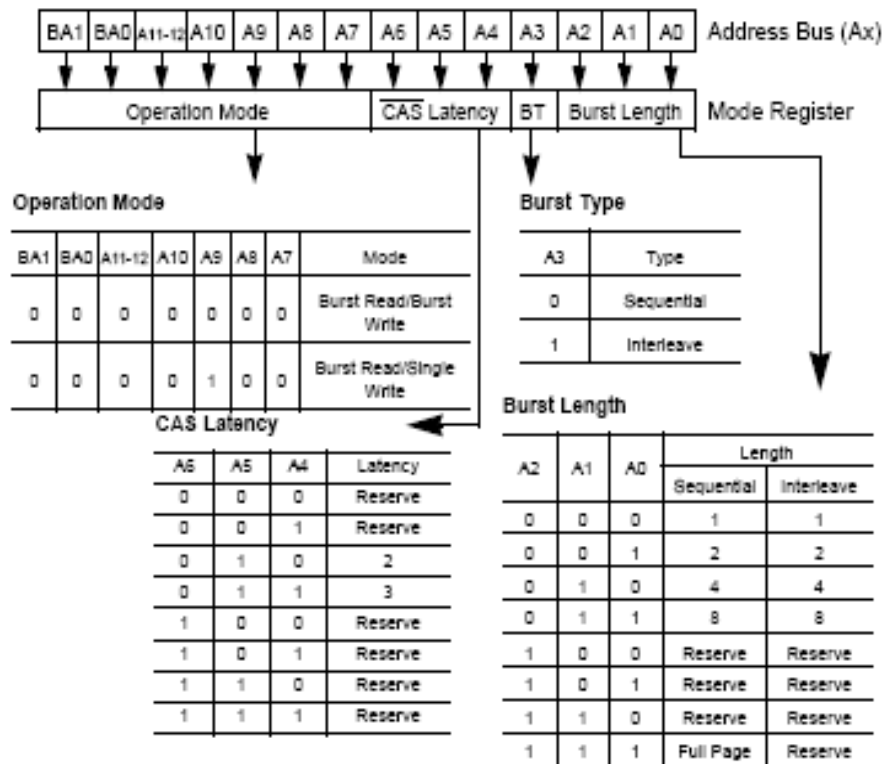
| BA1 | BA0 | A11-12 | A10 | A9 | A8 | A7 | A6 | A5 | A4 | A3 | A2 | A1 | A0 |
|---|---|---|---|---|---|---|---|---|---|---|---|---|---|

Address Bus (Ax)

Operation Mode | $\overline{CAS}$ Latency | BT | Burst Length

Mode Register

Operation Mode

| BA1 | BA0 | A11-12 | A10 | A9 | A8 | A7 | Mode |
|---|---|---|---|---|---|---|---|
| 0 | 0 | 0 | 0 | 0 | 0 | 0 | Burst Read/Burst Write |
| 0 | 0 | 0 | 0 | 1 | 0 | 0 | Burst Read/Single Write |

Burst Type

| A3 | Type |
|---|---|
| 0 | Sequential |
| 1 | Interleave |

CAS Latency

| A6 | A5 | A4 | Latency |
|---|---|---|---|
| 0 | 0 | 0 | Reserve |
| 0 | 0 | 1 | Reserve |
| 0 | 1 | 0 | 2 |
| 0 | 1 | 1 | 3 |
| 1 | 0 | 0 | Reserve |
| 1 | 0 | 1 | Reserve |
| 1 | 1 | 0 | Reserve |
| 1 | 1 | 1 | Reserve |

Burst Length

| A2 | A1 | A0 | Length Sequential | Length Interleave |
|---|---|---|---|---|
| 0 | 0 | 0 | 1 | 1 |
| 0 | 0 | 1 | 2 | 2 |
| 0 | 1 | 0 | 4 | 4 |
| 0 | 1 | 1 | 8 | 8 |
| 1 | 0 | 0 | Reserve | Reserve |
| 1 | 0 | 1 | Reserve | Reserve |
| 1 | 1 | 0 | Reserve | Reserve |
| 1 | 1 | 1 | Full Page | Reserve |